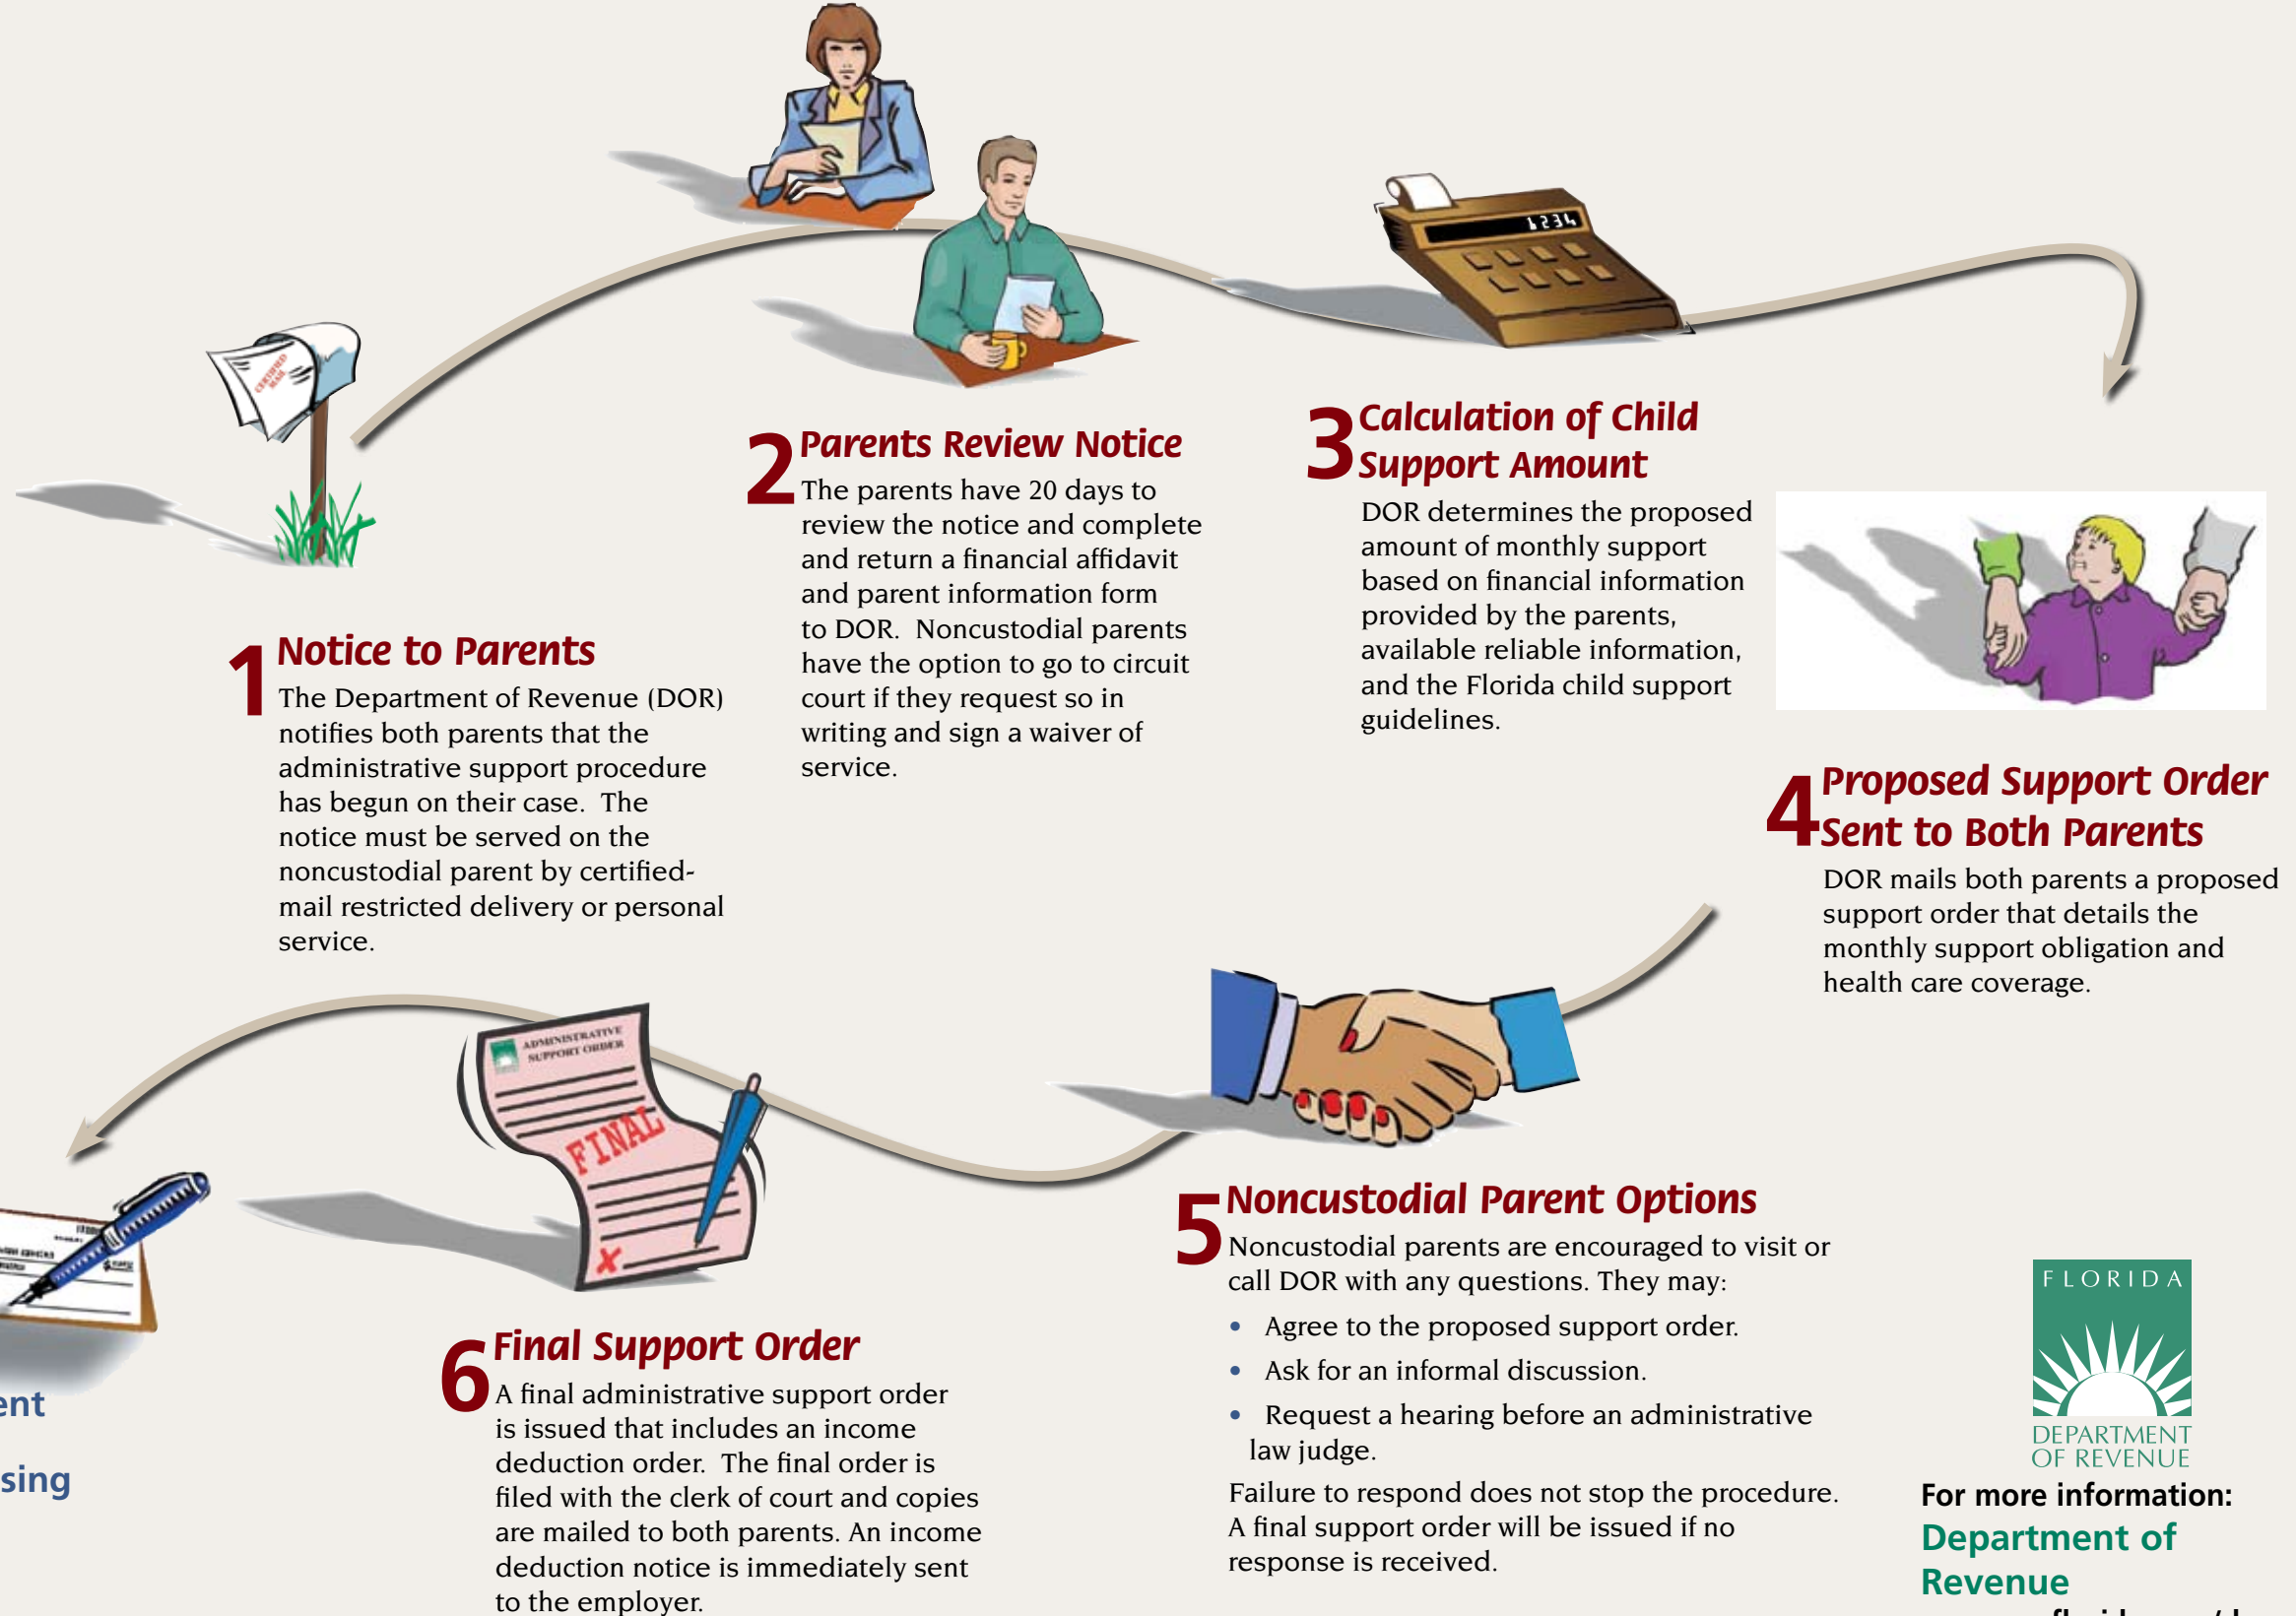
CERTIFIED MAIL

1234

2 Parents Review Notice
The parents have 20 days to review the notice and complete and return a financial affidavit and parent information form to DOR. Noncustodial parents have the option to go to circuit court if they request so in writing and sign a waiver of service.

3 Calculation of Child Support Amount
DOR determines the proposed amount of monthly support based on financial information provided by the parents, available reliable information, and the Florida child support guidelines.

1 Notice to Parents
The Department of Revenue (DOR) notifies both parents that the administrative support procedure has begun on their case. The notice must be served on the noncustodial parent by certified-mail restricted delivery or personal service.

4 Proposed Support Order Sent to Both Parents
DOR mails both parents a proposed support order that details the monthly support obligation and health care coverage.

ADMINISTRATIVE SUPPORT ORDER

FINAL

5 Noncustodial Parent Options
Noncustodial parents are encouraged to visit or call DOR with any questions. They may:
• Agree to the proposed support order.
• Ask for an informal discussion.
• Request a hearing before an administrative law judge.
Failure to respond does not stop the procedure. A final support order will be issued if no response is received.

6 Final Support Order
A final administrative support order is issued that includes an income deduction order. The final order is filed with the clerk of court and copies are mailed to both parents. An income deduction notice is immediately sent to the employer.

ent

sing

FLORIDA
DEPARTMENT OF REVENUE

For more information:
Department of Revenue
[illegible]